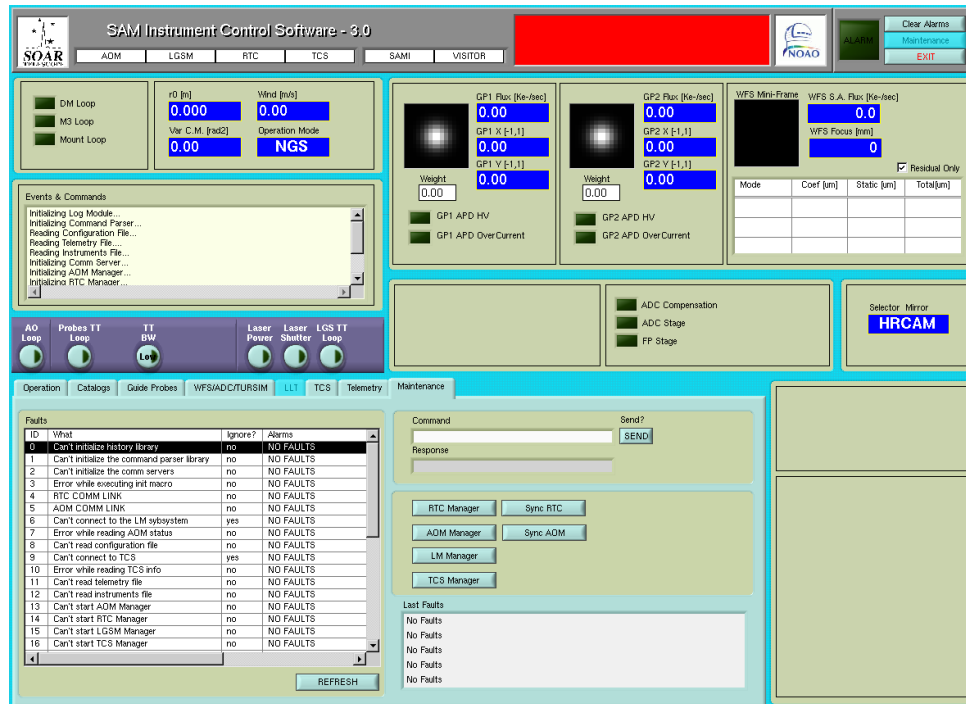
SOAR

SAM Instrument Control Software - 3.0

AOM | LGSM | RTC | TCS | SAMI | VISITOR

NOAO

ALARM

Clear Alarms

Maintenance

EXIT

DM Loop

M3 Loop

Mount Loop

r0 [m]
0.000

Wind [m/s]
0.00

Var C.M. [rad2]
0.00

Operation Mode
NGS

Events & Commands

Initializing Log Module...
Initializing Command Parser...
Reading Configuration File...
Reading Telemetry File....
Reading Instruments File...
Initializing Comm Server...
Initializing AOM Manager...
Initializing RTC Manager...

GP1 Flux [Ke-/sec]
0.00
GP1 X [-1,1]
0.00
GP1 Y [-1,1]
0.00

Weight
0.00

GP1 APD HV

GP1 APD OverCurrent

GP2 Flux [Ke-/sec]
0.00
GP2 X [-1,1]
0.00
GP2 Y [-1,1]
0.00

Weight
0.00

GP2 APD HV

GP2 APD OverCurrent

WFS Mini-Frame

WFS S.A. Flux [Ke-/sec]
0.0

WFS Focus [mm]
0

Residual Only

| Mode | Coef [um] | Static [um] | Total[um] |
|---|---|---|---|
| | | | |
| | | | |
| | | | |
| | | | |

ADC Compensation

ADC Stage

FP Stage

Selector Mirror
HRCAM

AO Loop

Probes TT Loop

TT BW
Low

Laser Power

Laser Shutter

LGS TT Loop

Operation | Catalogs | Guide Probes | WFS/ADC/TURSIM | LLT | TCS | Telemetry | Maintenance

Faults

| ID | What | Ignore? | Alarms |
|---|---|---|---|
| 0 | Can't initialize history library | no | NO FAULTS |
| 1 | Can't initialize the command parser library | no | NO FAULTS |
| 2 | Can't initialize the comm servers | no | NO FAULTS |
| 3 | Error while executing init macro | no | NO FAULTS |
| 4 | RTC COMM LINK | no | NO FAULTS |
| 5 | AOM COMM LINK | no | NO FAULTS |
| 6 | Can't connect to the LM sybsystem | yes | NO FAULTS |
| 7 | Error while reading AOM status | no | NO FAULTS |
| 8 | Can't read configuration file | no | NO FAULTS |
| 9 | Can't connect to TCS | yes | NO FAULTS |
| 10 | Error while reading TCS info | no | NO FAULTS |
| 11 | Can't read telemetry file | no | NO FAULTS |
| 12 | Can't read instruments file | no | NO FAULTS |
| 13 | Can't start AOM Manager | no | NO FAULTS |
| 14 | Can't start RTC Manager | no | NO FAULTS |
| 15 | Can't start LGSM Manager | no | NO FAULTS |
| 16 | Can't start TCS Manager | no | NO FAULTS |

REFRESH

Command

Send?
SEND

Response

RTC Manager | Sync RTC

AOM Manager | Sync AOM

LM Manager

TCS Manager

Last Faults

No Faults
No Faults
No Faults
No Faults
No Faults
No Faults